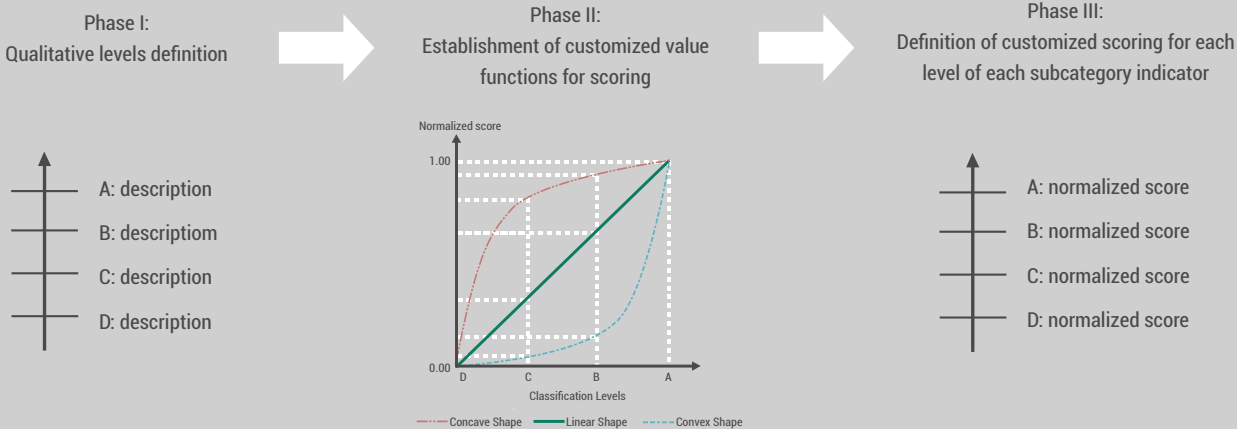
Phase I:
Qualitative levels definition

Phase II:
Establishment of customized value functions for scoring

Phase III:
Definition of customized scoring for each level of each subcategory indicator

A: description
B: descriptiom
C: description
D: description

Normalized score
1.00
0.00
D
C
B
A
Classification Levels
Concave Shape
Linear Shape
Convex Shape

A: normalized score
B: normalized score
C: normalized score
D: normalized score